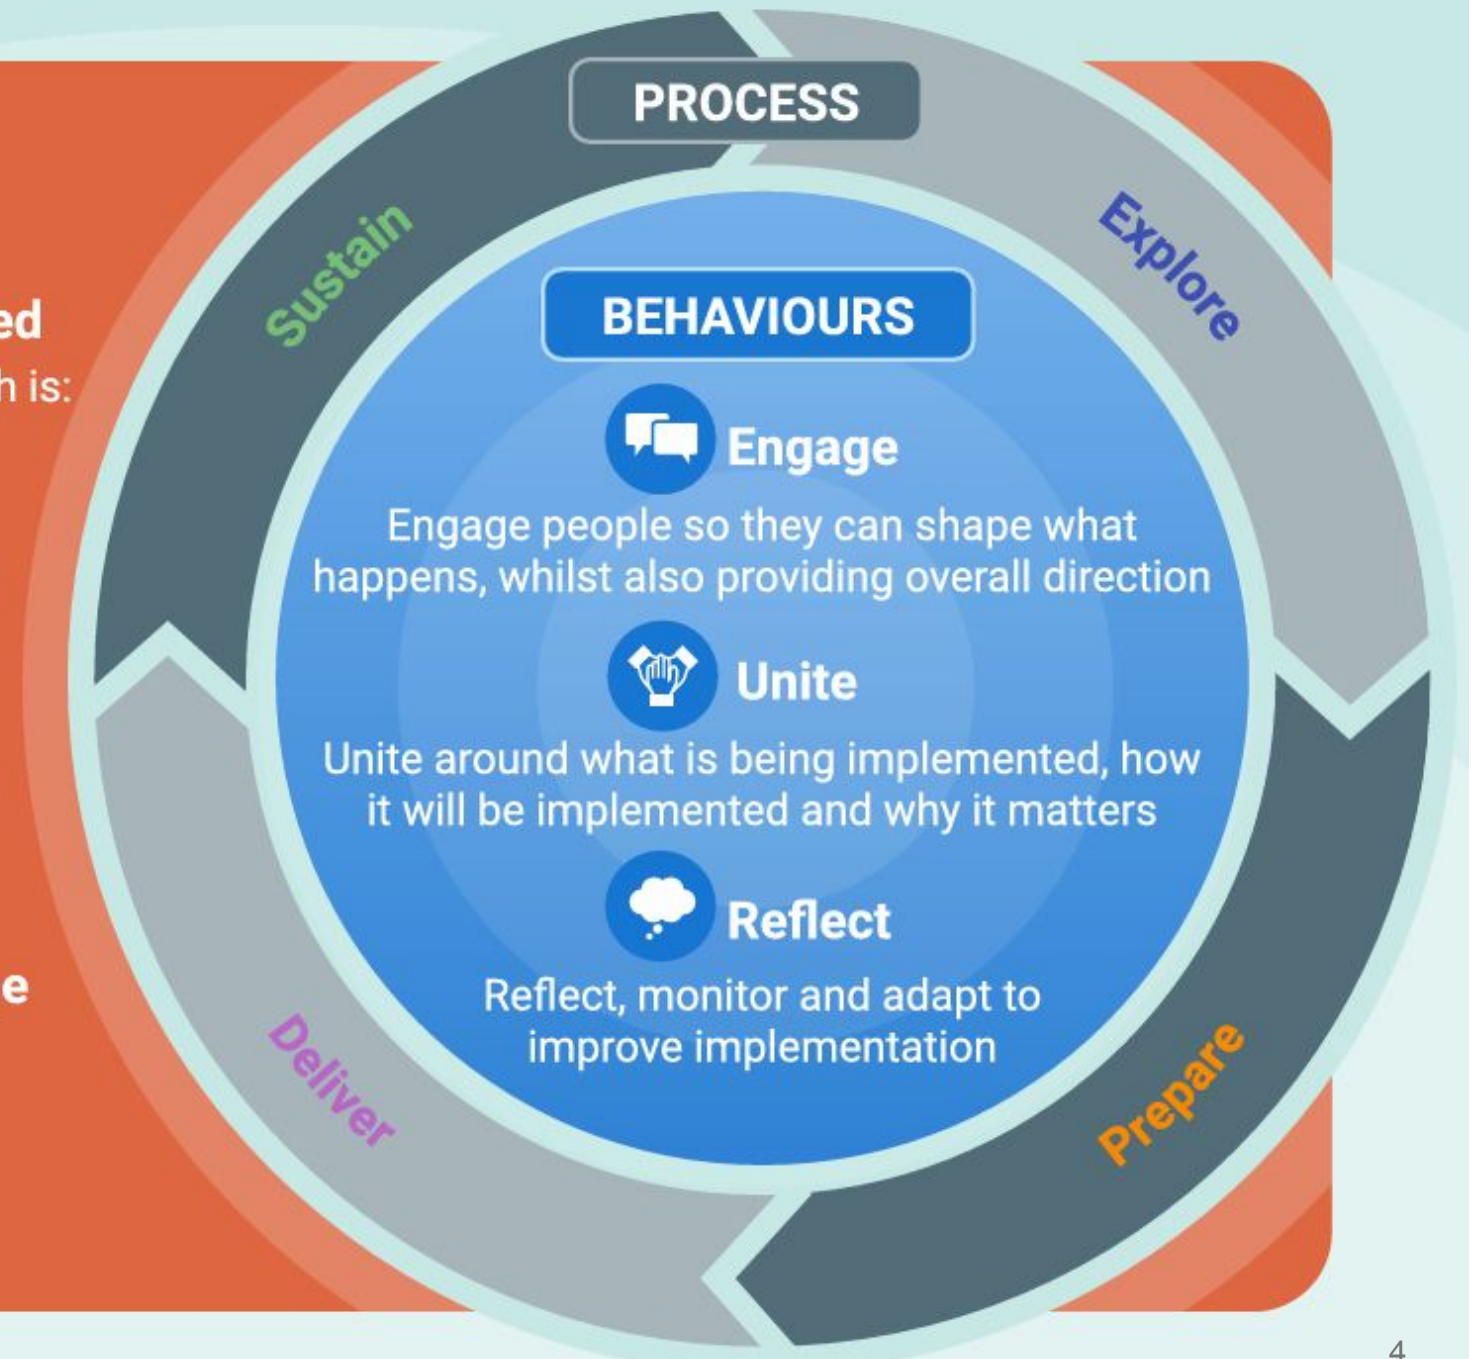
ed

h is:

e

PROCESS

Sustain

Explore

Prepare

Deliver

BEHAVIOURS

Engage

Engage people so they can shape what happens, whilst also providing overall direction

Unite

Unite around what is being implemented, how it will be implemented and why it matters

Reflect

Reflect, monitor and adapt to improve implementation

4